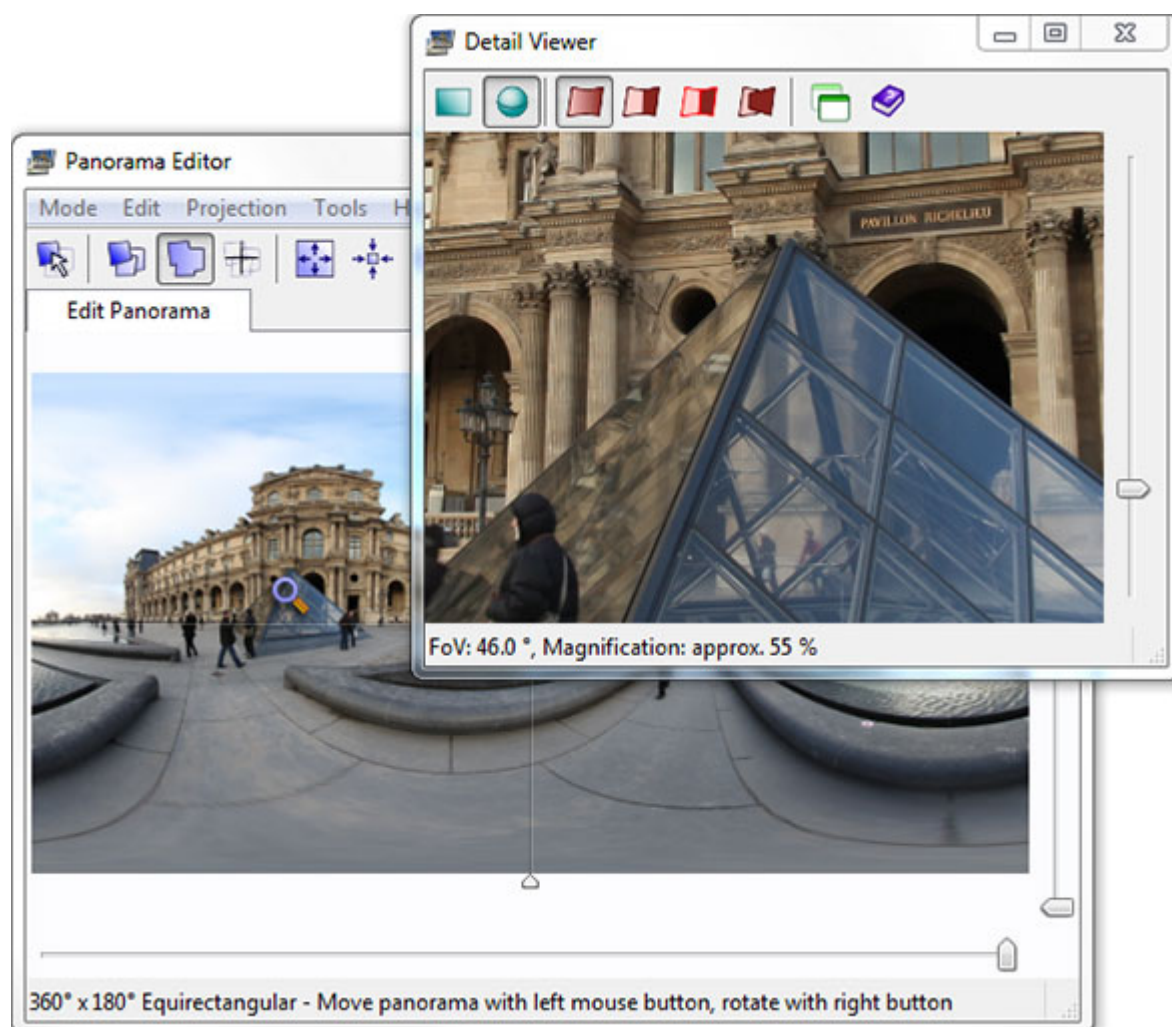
Detail Viewer

PAVILLON RICHELIEU

FoV: 46.0 °, Magnification: approx. 55 %

Panorama Editor

Mode Edit Projection Tools H

Edit Panorama

360° x 180° Equirectangular - Move panorama with left mouse button, rotate with right button